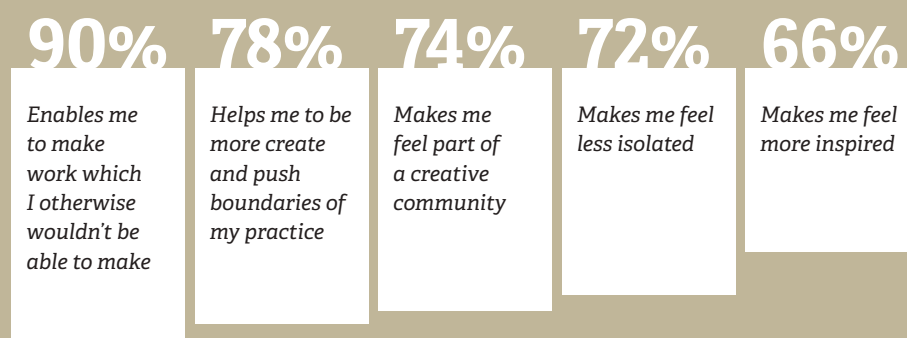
90%

Enables me to make work which I otherwise wouldn't be able to make

78%

Helps me to be more create and push boundaries of my practice

74%

Makes me feel part of a creative community

72%

Makes me feel less isolated

66%

Makes me feel more inspired